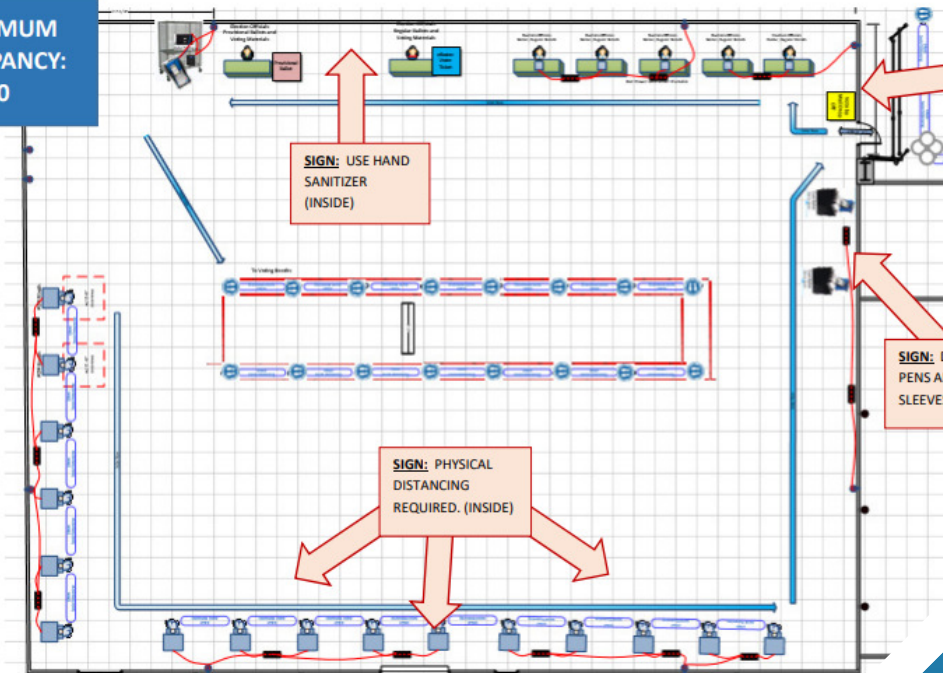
MUM
PANCY:
0

Election Officials: Provisional Ballots and Voting Materials

Provisional Ballot

Election Officials: Regular Ballots and Voting Materials

SIGN: USE HAND SANITIZER (INSIDE)

To Voting Booths

SIGN: PHYSICAL DISTANCING REQUIRED. (INSIDE)

SIGN: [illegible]
PENS A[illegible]
SLEEVE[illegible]